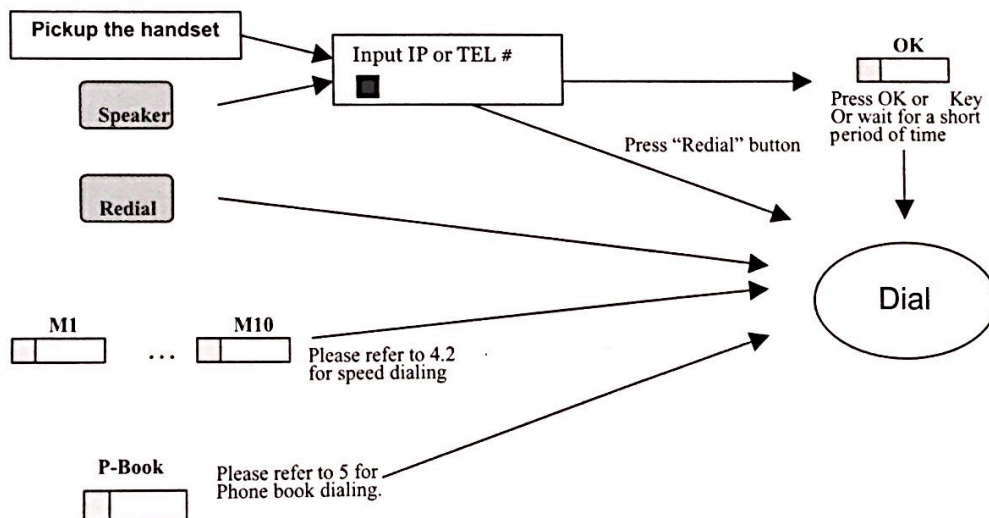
Pickup the handset

Speaker

Redial

Input IP or TEL #

OK

Press OK or Key
Or wait for a short period of time

Press "Redial" button

Dial

M1 ... M10

Please refer to 4.2 for speed dialing

P-Book

Please refer to 5 for Phone book dialing.